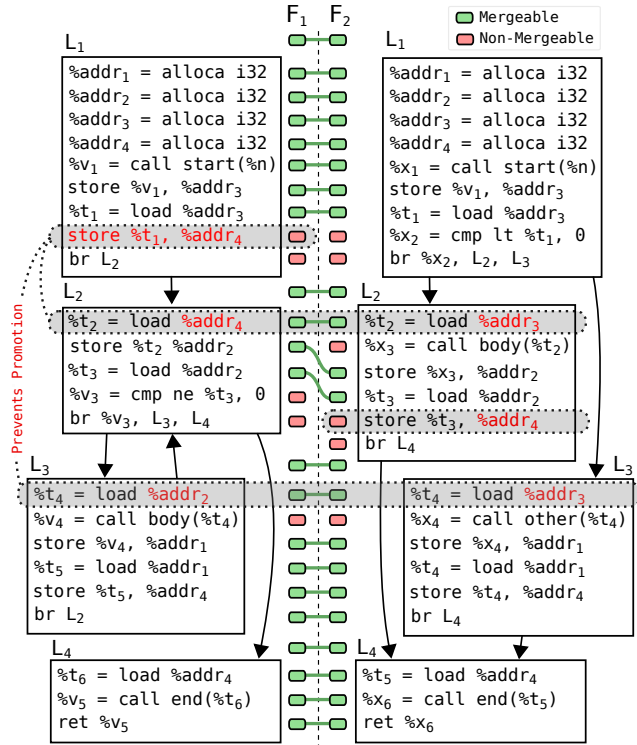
$F_1$ $F_2$

Mergeable
Non-Mergeable

$L_1$
%addr$_1$ = alloca i32
%addr$_2$ = alloca i32
%addr$_3$ = alloca i32
%addr$_4$ = alloca i32
%v$_1$ = call start(%n)
store %v$_1$, %addr$_3$
%t$_1$ = load %addr$_3$
store %t$_1$, %addr$_4$
br L$_2$

$L_1$
%addr$_1$ = alloca i32
%addr$_2$ = alloca i32
%addr$_3$ = alloca i32
%addr$_4$ = alloca i32
%x$_1$ = call start(%n)
store %v$_1$, %addr$_3$
%t$_1$ = load %addr$_3$
%x$_2$ = cmp lt %t$_1$, 0
br %x$_2$, L$_2$, L$_3$

Prevents Promotion

$L_2$
%t$_2$ = load %addr$_4$
store %t$_2$ %addr$_2$
%t$_3$ = load %addr$_2$
%v$_3$ = cmp ne %t$_3$, 0
br %v$_3$, L$_3$, L$_4$

$L_2$
%t$_2$ = load %addr$_3$
%x$_3$ = call body(%t$_2$)
store %x$_3$, %addr$_2$
%t$_3$ = load %addr$_2$
store %t$_3$, %addr$_4$
br L$_4$

$L_3$
%t$_4$ = load %addr$_2$
%v$_4$ = call body(%t$_4$)
store %v$_4$, %addr$_1$
%t$_5$ = load %addr$_1$
store %t$_5$, %addr$_4$
br L$_2$

$L_3$
%t$_4$ = load %addr$_3$
%x$_4$ = call other(%t$_4$)
store %x$_4$, %addr$_1$
%t$_4$ = load %addr$_1$
store %t$_4$, %addr$_4$
br L$_4$

$L_4$
%t$_6$ = load %addr$_4$
%v$_5$ = call end(%t$_6$)
ret %v$_5$

$L_4$
%t$_5$ = load %addr$_4$
%x$_6$ = call end(%t$_5$)
ret %x$_6$